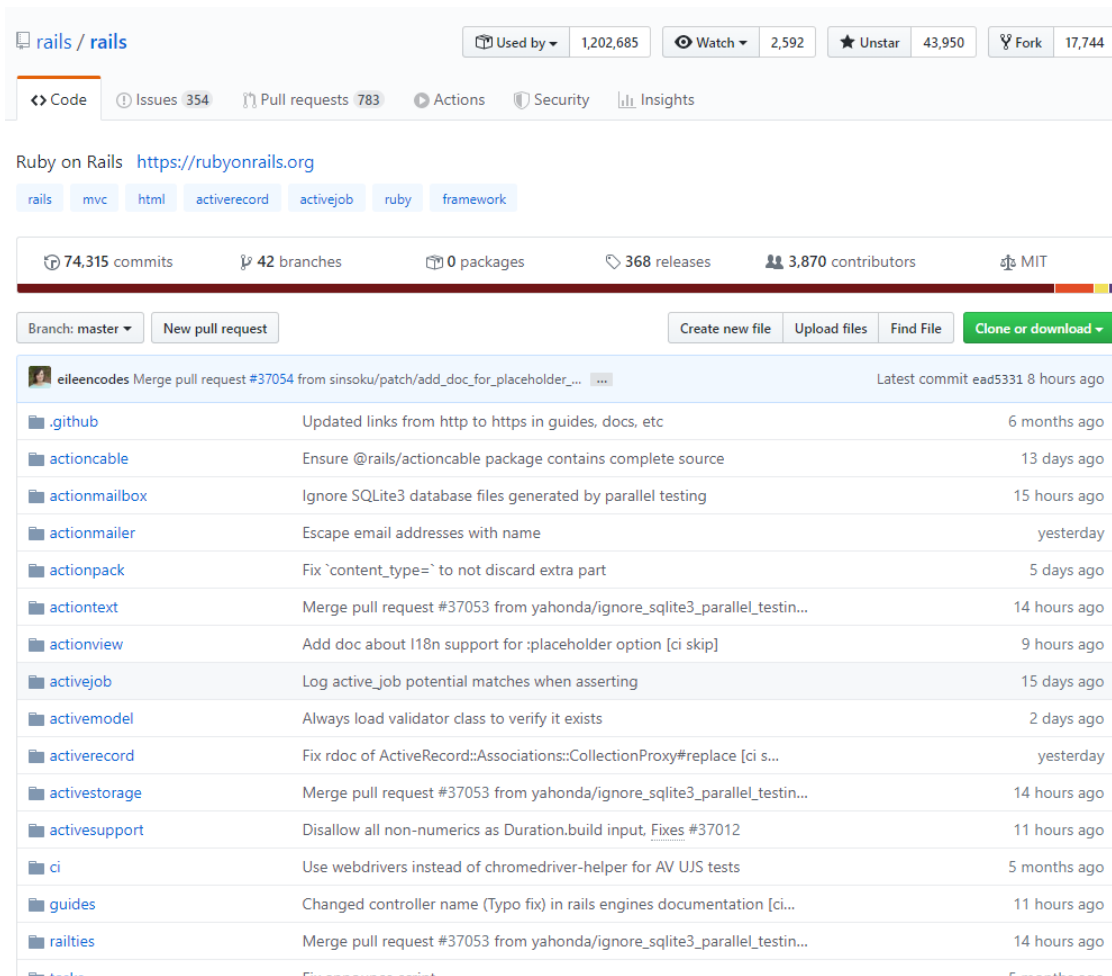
rails / rails

Used by ▾ 1,202,685 Watch ▾ 2,592 Unstar 43,950 Fork 17,744

<> Code Issues 354 Pull requests 783 Actions Security Insights

Ruby on Rails https://rubyonrails.org

rails mvc html activerecord activejob ruby framework

74,315 commits 42 branches 0 packages 368 releases 3,870 contributors MIT

Branch: master ▾ New pull request Create new file Upload files Find File Clone or download ▾

eileencodes Merge pull request #37054 from sinsoku/patch/add_doc_for_placeholder_... ... Latest commit ead5331 8 hours ago

| | | |
|---|---|---|
| .github | Updated links from http to https in guides, docs, etc | 6 months ago |
| actioncable | Ensure @rails/actioncable package contains complete source | 13 days ago |
| actionmailbox | Ignore SQLite3 database files generated by parallel testing | 15 hours ago |
| actionmailer | Escape email addresses with name | yesterday |
| actionpack | Fix `content_type=` to not discard extra part | 5 days ago |
| actiontext | Merge pull request #37053 from yahonda/ignore_sqlite3_parallel_testin... | 14 hours ago |
| actionview | Add doc about I18n support for :placeholder option [ci skip] | 9 hours ago |
| activejob | Log active_job potential matches when asserting | 15 days ago |
| activemodel | Always load validator class to verify it exists | 2 days ago |
| activerecord | Fix rdoc of ActiveRecord::Associations::CollectionProxy#replace [ci s... | yesterday |
| activestorage | Merge pull request #37053 from yahonda/ignore_sqlite3_parallel_testin... | 14 hours ago |
| activesupport | Disallow all non-numerics as Duration.build input, Fixes #37012 | 11 hours ago |
| ci | Use webdrivers instead of chromedriver-helper for AV UJS tests | 5 months ago |
| guides | Changed controller name (Typo fix) in rails engines documentation [ci... | 11 hours ago |
| railties | Merge pull request #37053 from yahonda/ignore_sqlite3_parallel_testin... | 14 hours ago |
| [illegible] | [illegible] | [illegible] |